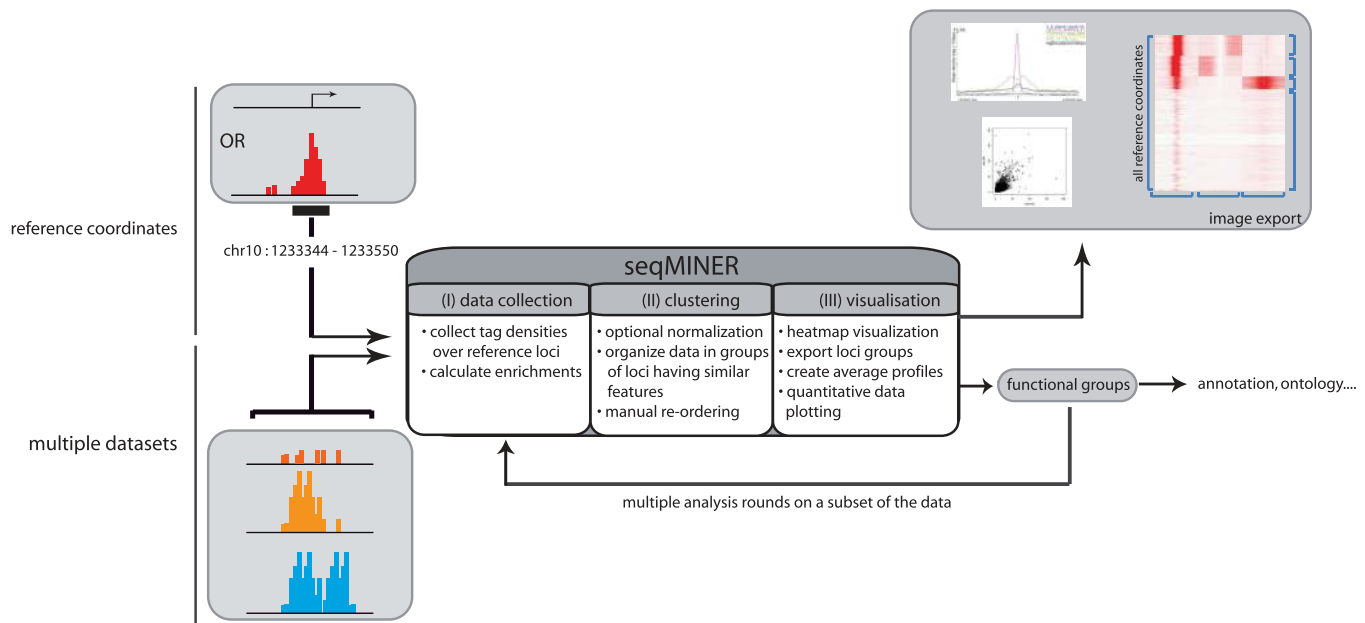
reference coordinates

OR

chr10 : 1233344 - 1233550

multiple datasets

seqMINER

(I) data collection
• collect tag densities over reference loci
• calculate enrichments

(II) clustering
• optional normalization
• organize data in groups of loci having similar features
• manual re-ordering

(III) visualisation
• heatmap visualization
• export loci groups
• create average profiles
• quantitative data plotting

all reference coordinates

image export

functional groups

annotation, ontology....

multiple analysis rounds on a subset of the data